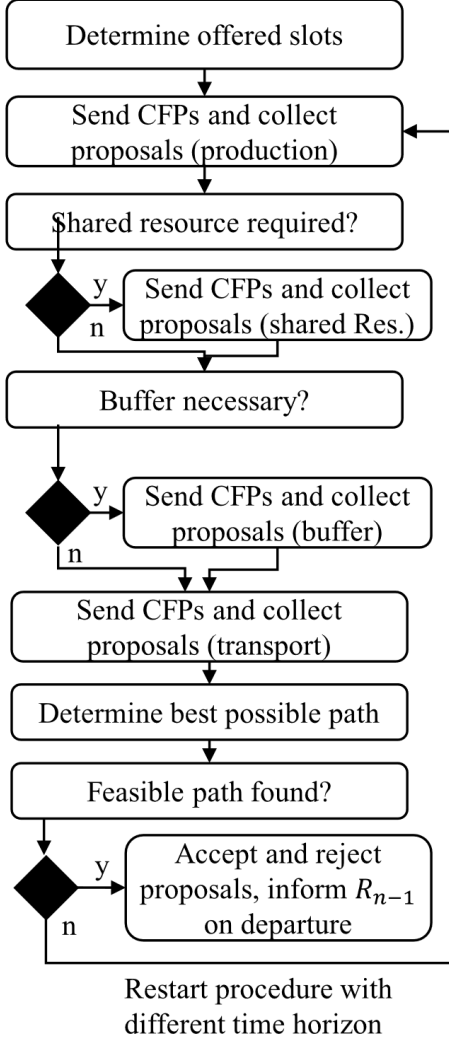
Determine offered slots

Send CFPs and collect proposals (production)

Shared resource required?

y

n

Send CFPs and collect proposals (shared Res.)

Buffer necessary?

y

n

Send CFPs and collect proposals (buffer)

Send CFPs and collect proposals (transport)

Determine best possible path

Feasible path found?

y

n

Accept and reject proposals, inform $R_{n-1}$ on departure

Restart procedure with different time horizon